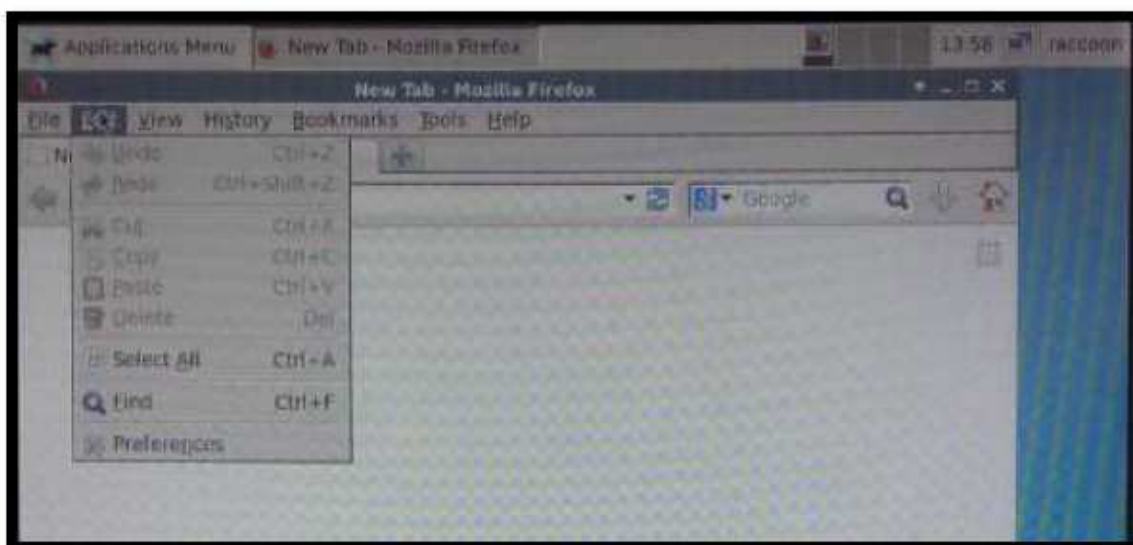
Applications Menu New Tab - Mozilla Firefox 13:56 raccoon

New Tab - Mozilla Firefox

File Edit View History Bookmarks Tools Help

N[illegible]

Undo Ctrl+Z
Redo Ctrl+Shift+Z
Cut Ctrl+X
Copy Ctrl+C
Paste Ctrl+V
Delete Del
Select All Ctrl+A
Find Ctrl+F
Preferences

Google